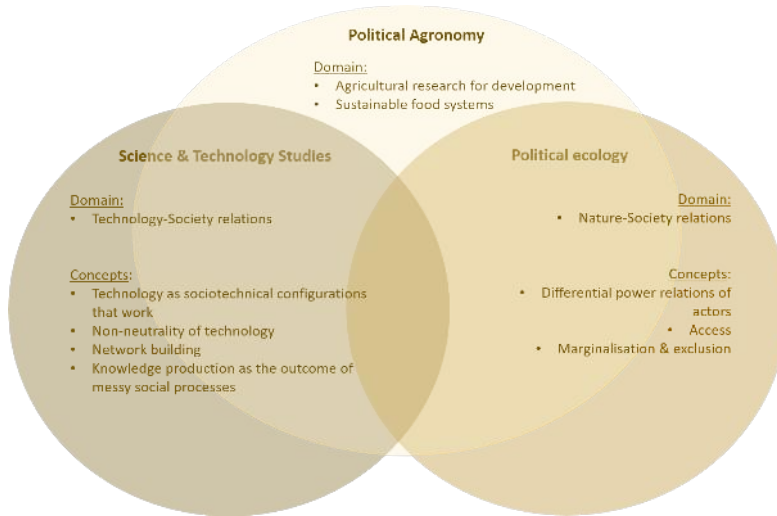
Political Agronomy

Domain:
• Agricultural research for development
• Sustainable food systems

Science & Technology Studies

Domain:
• Technology-Society relations

Concepts:
• Technology as sociotechnical configurations that work
• Non-neutrality of technology
• Network building
• Knowledge production as the outcome of messy social processes

Political ecology

Domain:
• Nature-Society relations

Concepts:
• Differential power relations of actors
• Access
• Marginalisation & exclusion